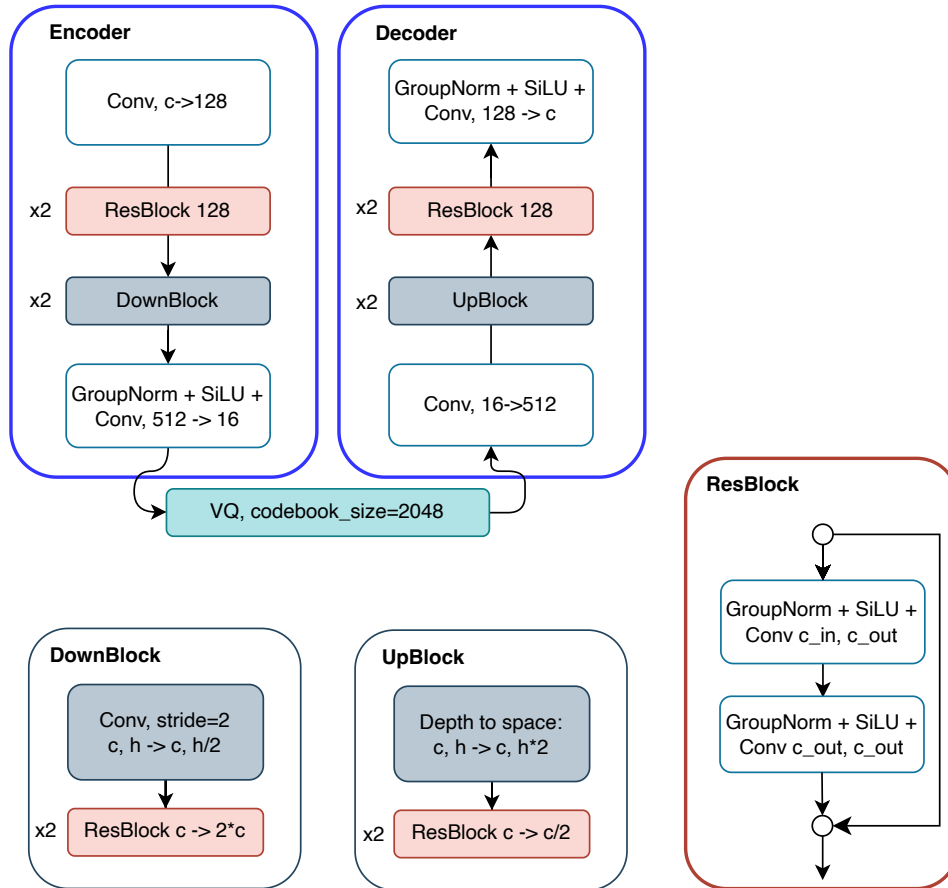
Encoder

Conv, c->128

x2 ResBlock 128

x2 DownBlock

GroupNorm + SiLU + Conv, 512 -> 16

Decoder

GroupNorm + SiLU + Conv, 128 -> c

x2 ResBlock 128

x2 UpBlock

Conv, 16->512

VQ, codebook_size=2048

ResBlock

GroupNorm + SiLU + Conv c_in, c_out

GroupNorm + SiLU + Conv c_out, c_out

DownBlock

Conv, stride=2 c, h -> c, h/2

x2 ResBlock c -> 2*c

UpBlock

Depth to space: c, h -> c, h*2

x2 ResBlock c -> c/2